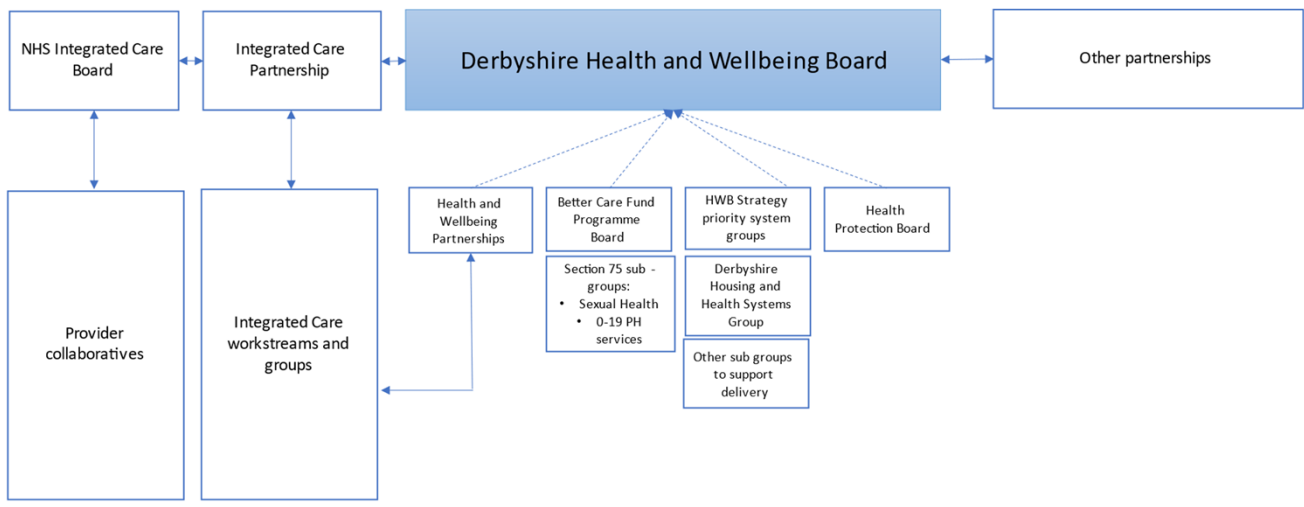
NHS Integrated Care Board

Integrated Care Partnership

Derbyshire Health and Wellbeing Board

Other partnerships

Provider collaboratives

Integrated Care workstreams and groups

Health and Wellbeing Partnerships

Better Care Fund Programme Board

Section 75 sub - groups:
• Sexual Health
• 0-19 PH services

HWB Strategy priority system groups

Derbyshire Housing and Health Systems Group

Other sub groups to support delivery

Health Protection Board